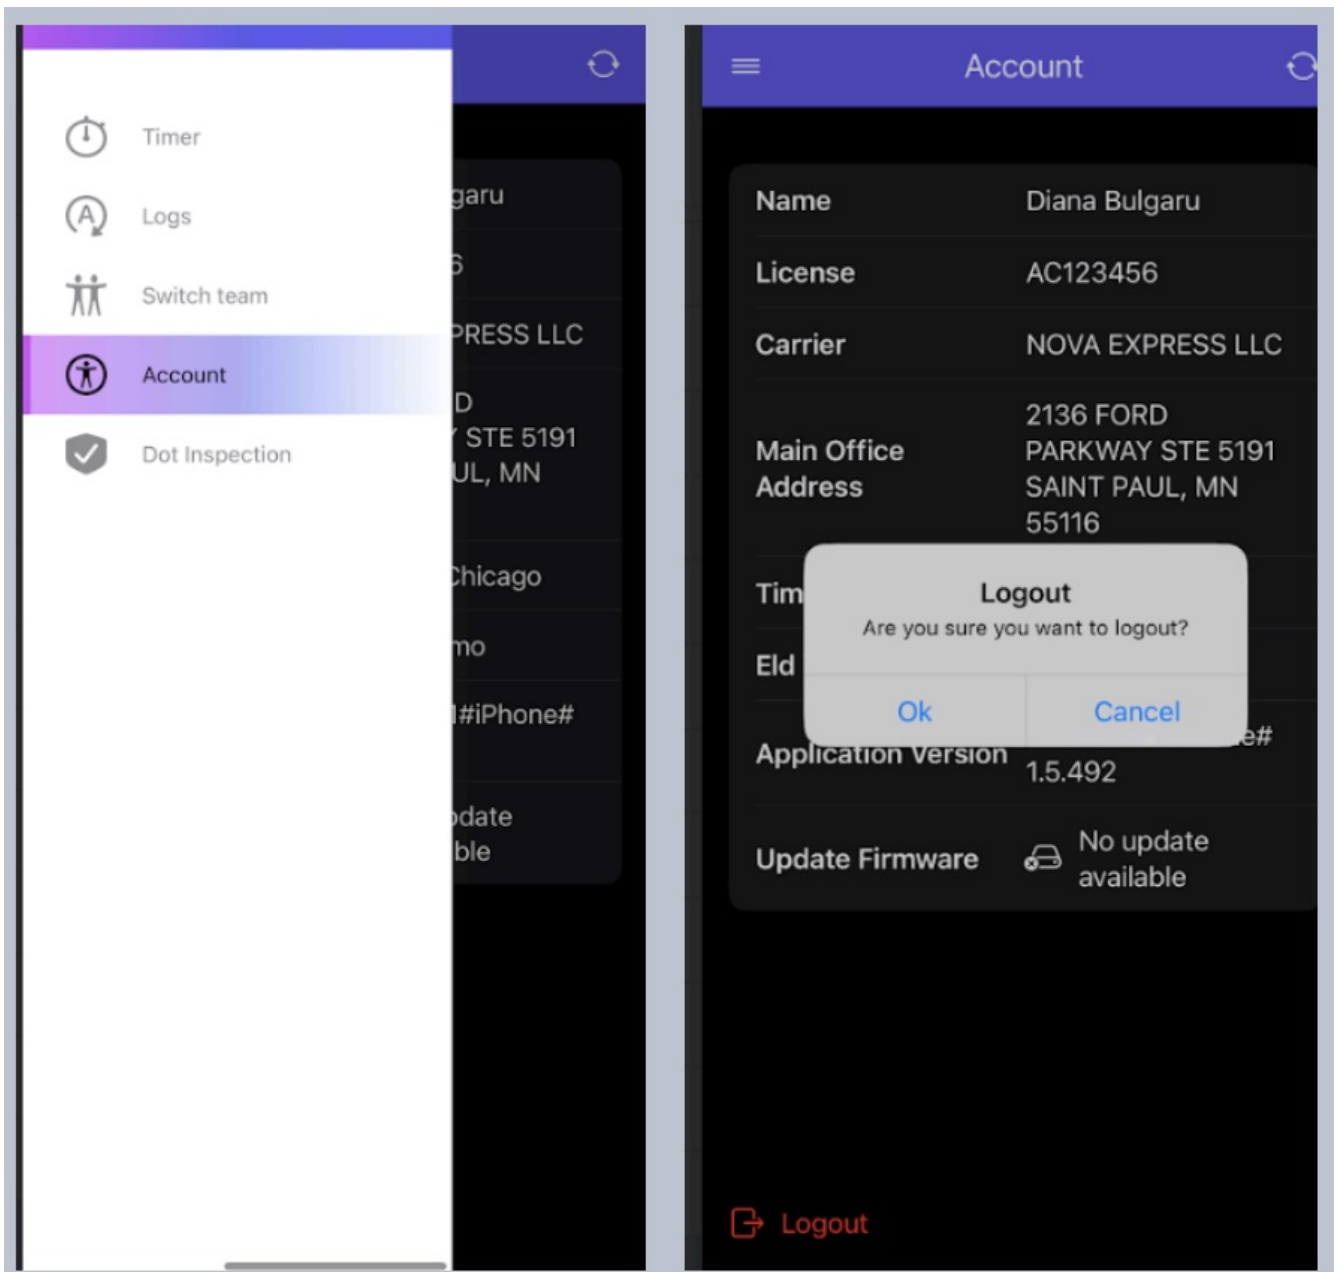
Timer
Logs
Switch team
Account
Dot Inspection

garu
6
PRESS LLC
D
STE 5191
UL, MN
Chicago
mo
1#iPhone#
pdate
ble

Account

| | |
|---|---|
| Name | Diana Bulgaru |
| License | AC123456 |
| Carrier | NOVA EXPRESS LLC |
| Main Office Address | 2136 FORD PARKWAY STE 5191 SAINT PAUL, MN 55116 |
| Tim | |
| Eld | |
| Application Version | e# 1.5.492 |
| Update Firmware | No update available |

Logout
Are you sure you want to logout?
Ok
Cancel

Logout